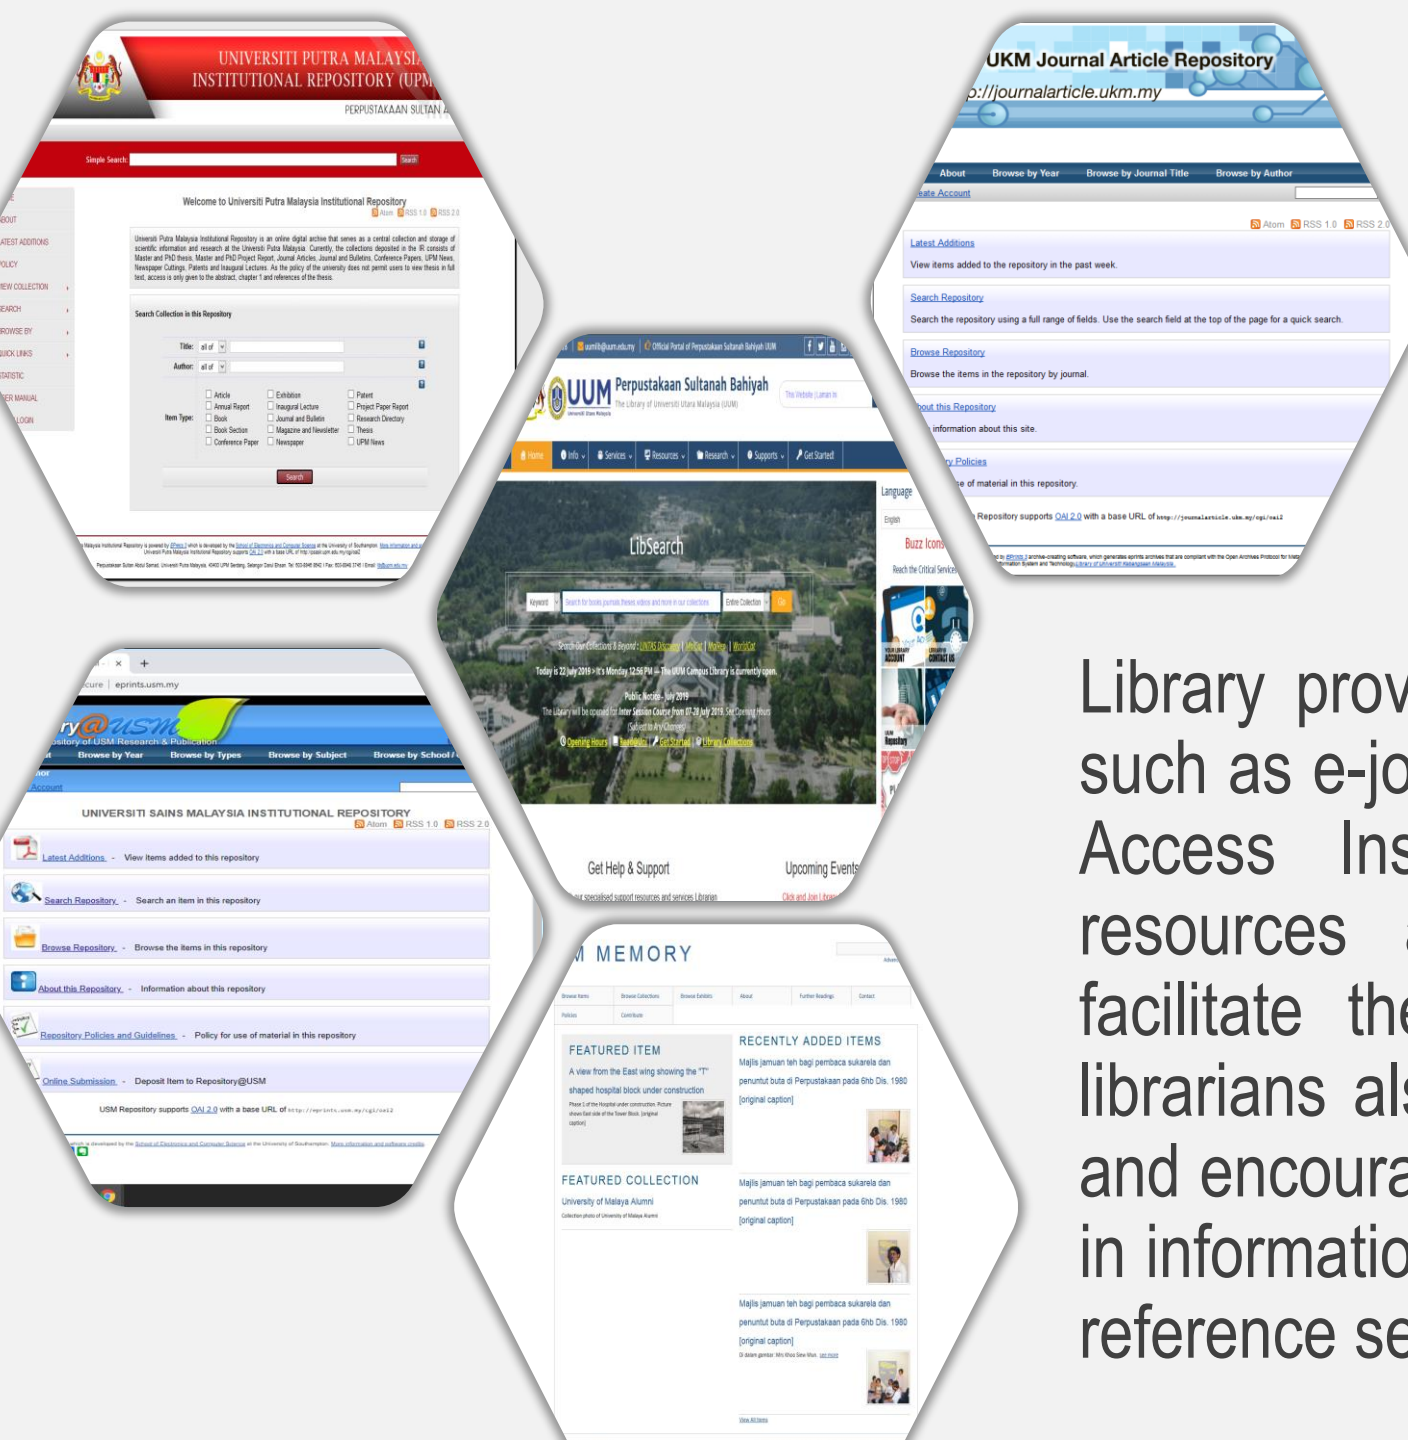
UNIVERSITI PUTRA MALAYSIA
INSTITUTIONAL REPOSITORY (UPM

PERPUSTAKAAN SULTAN A

Simple Search: Search

Welcome to Universiti Putra Malaysia Institutional Repository
Atom RSS 1.0 RSS 2.0

Search Collection in this Repository

Title: all of
Author: all of
Item Type: Article, Annual Report, Book, Book Section, Conference Paper, Exhibition, Inaugural Lecture, Journal and Bulletin, Magazine and Newsletter, Newspaper, Patent, Project Paper Report, Research Directory, Thesis, UPM News

Search

UKM Journal Article Repository
p://journalarticle.ukm.my

About | Browse by Year | Browse by Journal Title | Browse by Author
eate Account

Atom RSS 1.0 RSS 2.0

Latest Additions
View items added to the repository in the past week.

Search Repository
Search the repository using a full range of fields. Use the search field at the top of the page for a quick search.

Browse Repository
Browse the items in the repository by journal.

out this Repository
information about this site.

y Policies
e of material in this repository.

Repository supports OAI 2.0 with a base URL of http://journalarticle.ukm.my/cgi/oai2

UUM Perpustakaan Sultanah Bahiyah
The Library of Universiti Utara Malaysia (UUM)

Home | Info | Services | Resources | Research | Supports | Get Started

LibSearch

Language
Buzz Icon

Get Help & Support
Upcoming Events

eprints.usm.my

ry@USM
pository of USM Research & Publication
Browse by Year | Browse by Types | Browse by Subject | Browse by School /

UNIVERSITI SAINS MALAYSIA INSTITUTIONAL REPOSITORY
Atom RSS 1.0 RSS 2.0

Latest Additions - View items added to this repository
Search Repository - Search an item in this repository
Browse Repository - Browse the items in this repository
About this Repository - Information about this repository
Repository Policies and Guidelines - Policy for use of material in this repository
Online Submission - Deposit Item to Repository@USM

USM Repository supports OAI 2.0 with a base URL of http://eprints.usm.my/cgi/oai2

M MEMORY

FEATURED ITEM
A view from the East wing showing the "T" shaped hospital block under construction

RECENTLY ADDED ITEMS
Majlis jamuan teh bagi pembaca sukarela dan penuntut buta di Perpustakaan pada 6hb Dis. 1980
[original caption]

FEATURED COLLECTION
University of Malaya Alumni

Majlis jamuan teh bagi pembaca sukarela dan penuntut buta di Perpustakaan pada 6hb Dis. 1980
[original caption]

Majlis jamuan teh bagi pembaca sukarela dan penuntut buta di Perpustakaan pada 6hb Dis. 1980
[original caption]

Library prov
such as e-jo
Access Ins
resources
facilitate the
librarians als
and encoura
in informatio
reference se